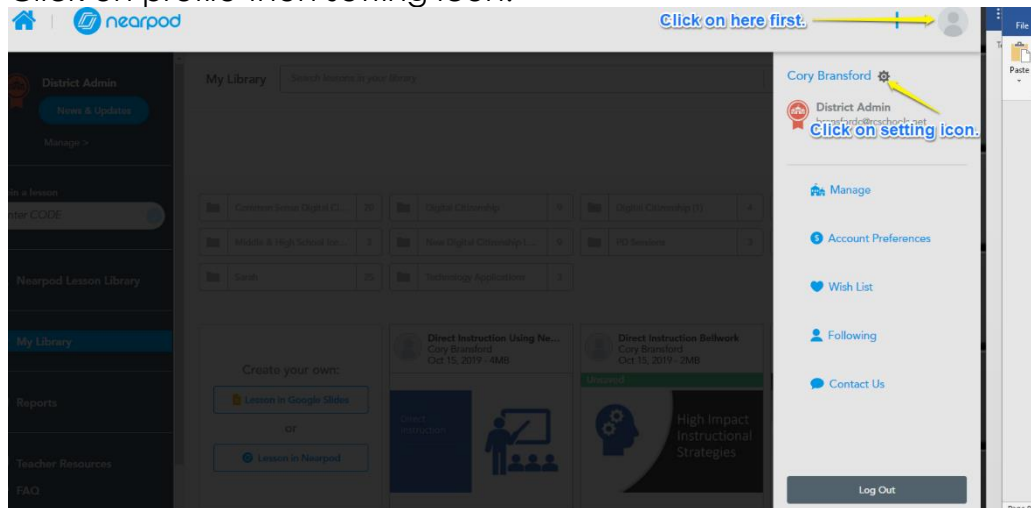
Click on profile then setting icon.

nearpod

Click on here first.

File

Paste

District Admin

News & Updates

Manage >

a lesson

ter CODE

Nearpod Lesson Library

My Library

Reports

Teacher Resources

FAQ

My Library

Search lessons in your library

Common Sense Digital Ci... 20

Digital Citizenship 0

Digital Citizenship (1) 4

Middle & High School Int... 3

New Digital Citizenship L... 0

PD Sessions 3

Sarah 25

Technology Applications 3

Create your own:

Lesson in Google Slides

or

Lesson in Nearpod

Direct Instruction Using Ne...
Cory Bransford
Oct 15, 2019 - 4MB

Direct Instruction Bellwork
Cory Bransford
Oct 15, 2019 - 2MB

Modified

High Impact Instructional Strategies

Cory Bransford

District Admin

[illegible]

Click on setting icon.

Manage

Account Preferences

Wish List

Following

Contact Us

Log Out